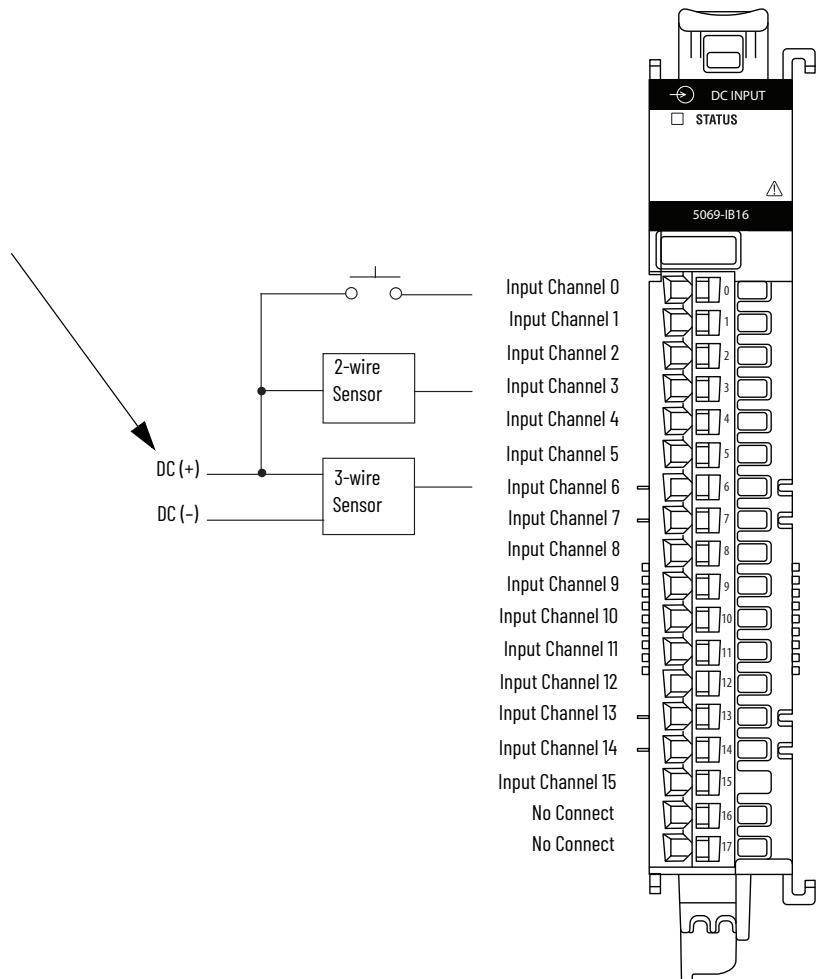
DC INPUT
STATUS
5069-IB16

2-wire Sensor
3-wire Sensor
DC (+)
DC (–)

Input Channel 0
Input Channel 1
Input Channel 2
Input Channel 3
Input Channel 4
Input Channel 5
Input Channel 6
Input Channel 7
Input Channel 8
Input Channel 9
Input Channel 10
Input Channel 11
Input Channel 12
Input Channel 13
Input Channel 14
Input Channel 15
No Connect
No Connect

0
1
2
3
4
5
6
7
8
9
10
11
12
13
14
15
16
17